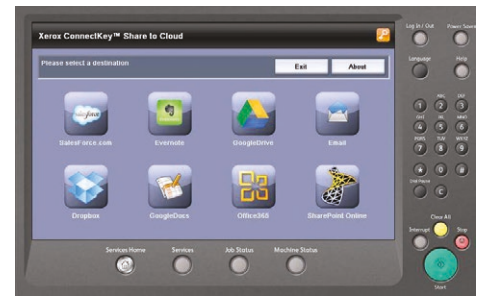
Xerox ConnectKey™ Share to Cloud

Please select a destination

Exit

About

salesforce

SalesForce.com

Evernote

GoogleDrive

Email

Dropbox

GoogleDocs

Office365

SharePoint Online

Services Home

Services

Job Status

Machine Status

Log In / Out

Power Saver

Language

Help

1

2 ABC

3 DEF

4 GHI

5 JKL

6 MNO

7 PQRS

8 TUV

9 WXYZ

*

0

#

Dial Pause

C

Clear All

Interrupt

Stop

Start